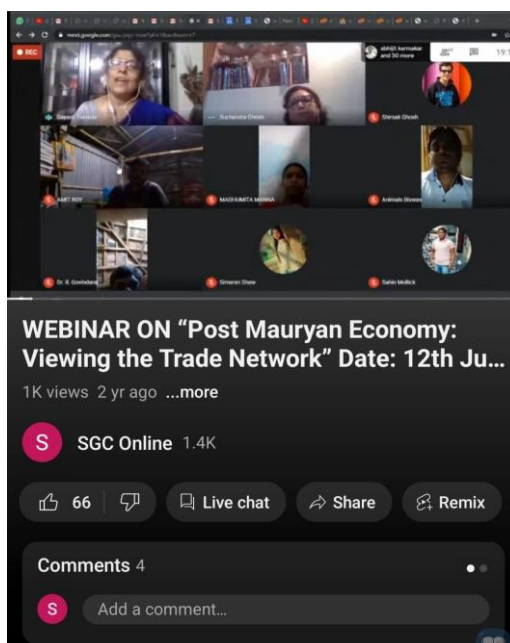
REC

meet.google.com

abhijit karmakar and 30 more

Sucharita Ghosh

Shirsak Ghosh

AMIT ROY

MADHUMITA MANNA

Anirnala Biswas

Dr. K. Govindaraj

Simeran Shaw

Sahin Mollick

WEBINAR ON “Post Mauryan Economy: Viewing the Trade Network” Date: 12th Ju...

1K views 2 yr ago ...more

S SGC Online 1.4K

66

Live chat

Share

Remix

Comments 4

S Add a comment...